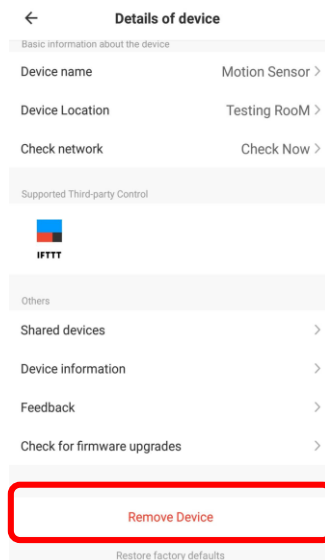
← Details of device

Basic information about the device

Device name Motion Sensor >

Device Location Testing RooM >

Check network Check Now >

Supported Third-party Control

IFTTT

Others

Shared devices >

Device information >

Feedback >

Check for firmware upgrades >

Remove Device

Restore factory defaults